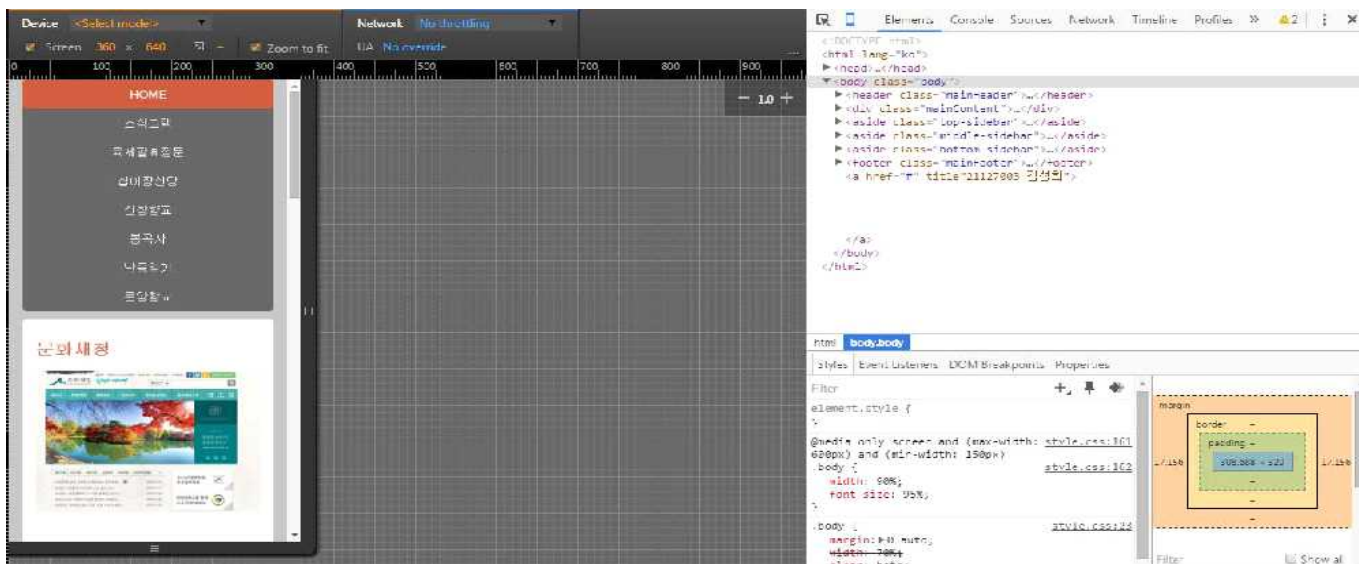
Device <Select model>
Network No throttling
Screen 360 × 640
Zoom to fit
UA No override
0 100 200 300 400 500 600 700 800 900
HOME
소식그림
국세말특종문
성미장산당
신장발표
봉국사
나중듣기
묘당할 »
− 1.0 +
문화새청
Elements Console Sources Network Timeline Profiles » ⚠2
<!DOCTYPE html>
<html lang="ko">
▶<head>…</head>
▼<body class="body">
▶<header class="main-header">…</header>
▶<div class="mainContent">…</div>
▶<aside class="top-sidebar">…</aside>
▶<aside class="middle-sidebar">…</aside>
▶<aside class="bottom-sidebar">…</aside>
▶<footer class="main-footer">…</footer>
<a href="#" title="21127003 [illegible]">
</a>
</body>
</html>
html body.body
Styles Event Listeners DOM Breakpoints Properties
Filter
element.style {
}
@media only screen and (max-width: 600px) and (min-width: 150px)
style.css:161
.body {
style.css:162
width: 90%;
font-size: 95%;
}
.body {
style.css:33
margin: 0 auto;
width: 70%;
margin
border −
padding −
17.156
308.988 × 523
17.156
−
−
Filter
Show all